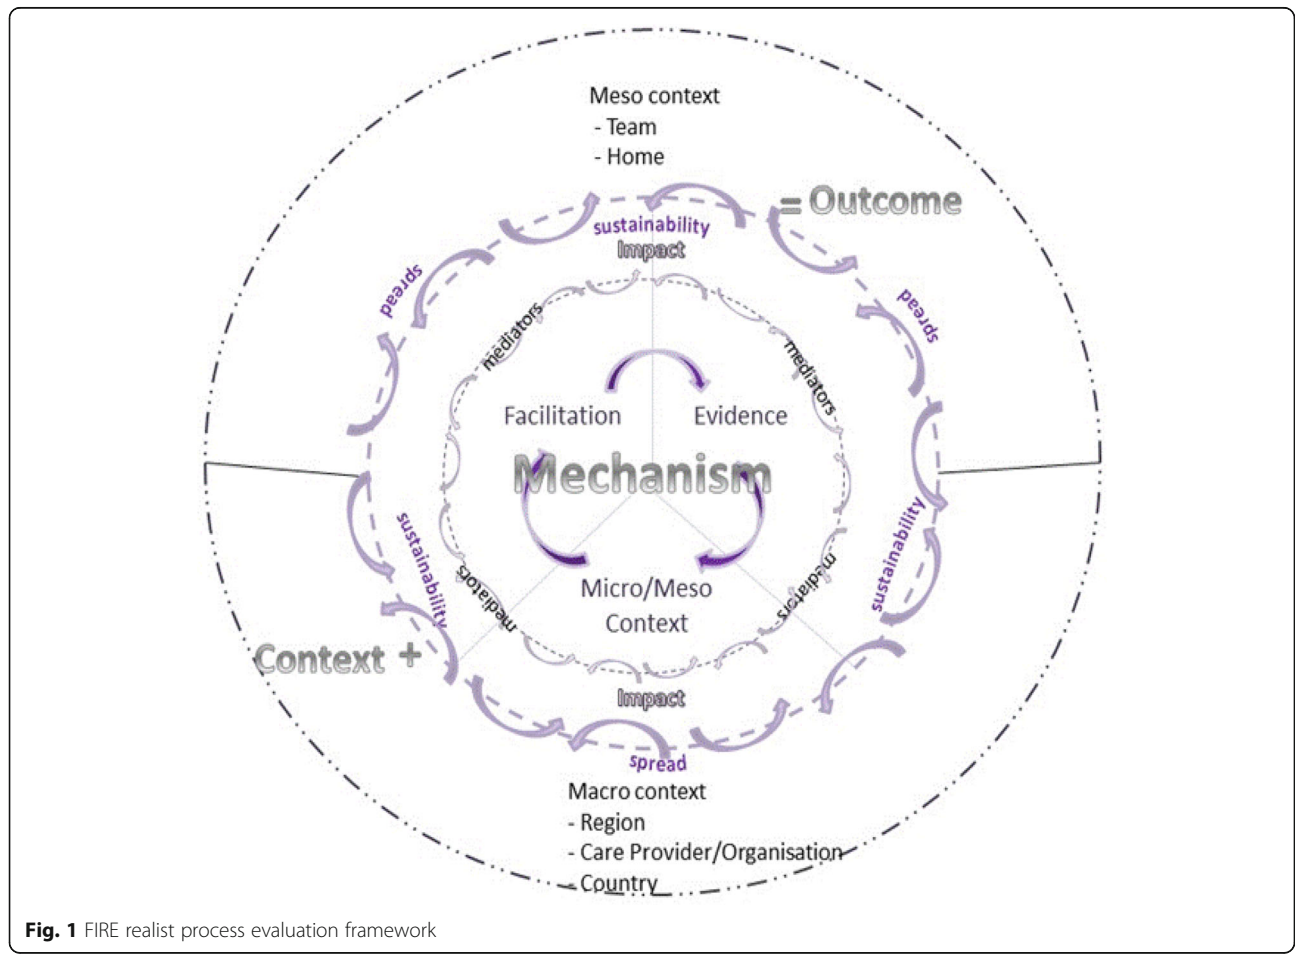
Meso context
- Team
- Home

= Outcome

sustainability
Impact

spread

spread

mediators

mediators

Facilitation

Evidence

Mechanism

sustainability

sustainability

mediators

mediators

Micro/Meso Context

Context +

Impact

spread

Macro context
- Region
- Care Provider/Organisation
- Country

Fig. 1 FIRE realist process evaluation framework